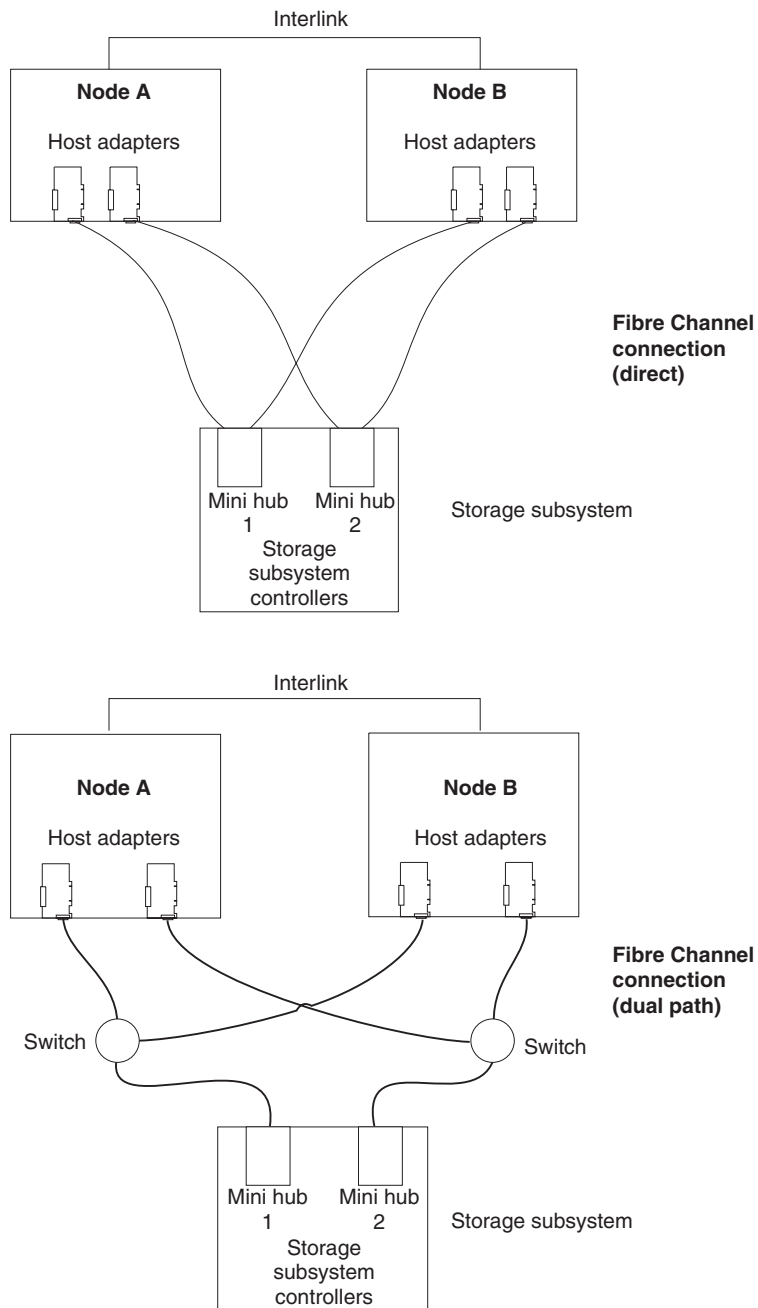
Interlink

Node A

Host adapters

Node B

Host adapters

Fibre Channel connection (direct)

Mini hub 1

Mini hub 2

Storage subsystem controllers

Storage subsystem

Interlink

Node A

Host adapters

Node B

Host adapters

Fibre Channel connection (dual path)

Switch

Switch

Mini hub 1

Mini hub 2

Storage subsystem controllers

Storage subsystem